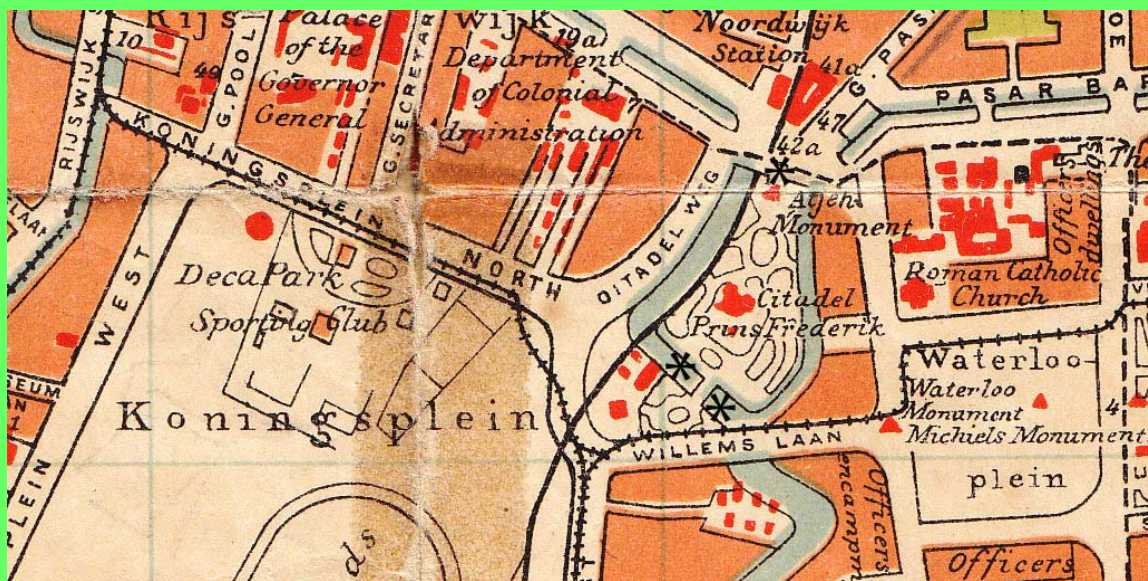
RIJS
10
49
G. POOL
Palace of the Governor General
G. SECRETARIE
WIJK
19a
Department of Colonial Administration
Noordwijk Station
41a
G. PAS
PASAR BAR
47
42a
KONINGSPLEIN
RIJSWIJK
LAAN
WEST
NORTH
CITADEL WEG
Atjeh Monument
Officers dwellings
The
Roman Catholic Church
Deca Park
Sporting Club
Citadel Prins Frederik
Waterloo
Waterloo Monument
Michiels Monument
4
Koningsplein
SEUM
PLEIN
WILLEMS LAAN
plein
encampm
Officers
Officers
ds